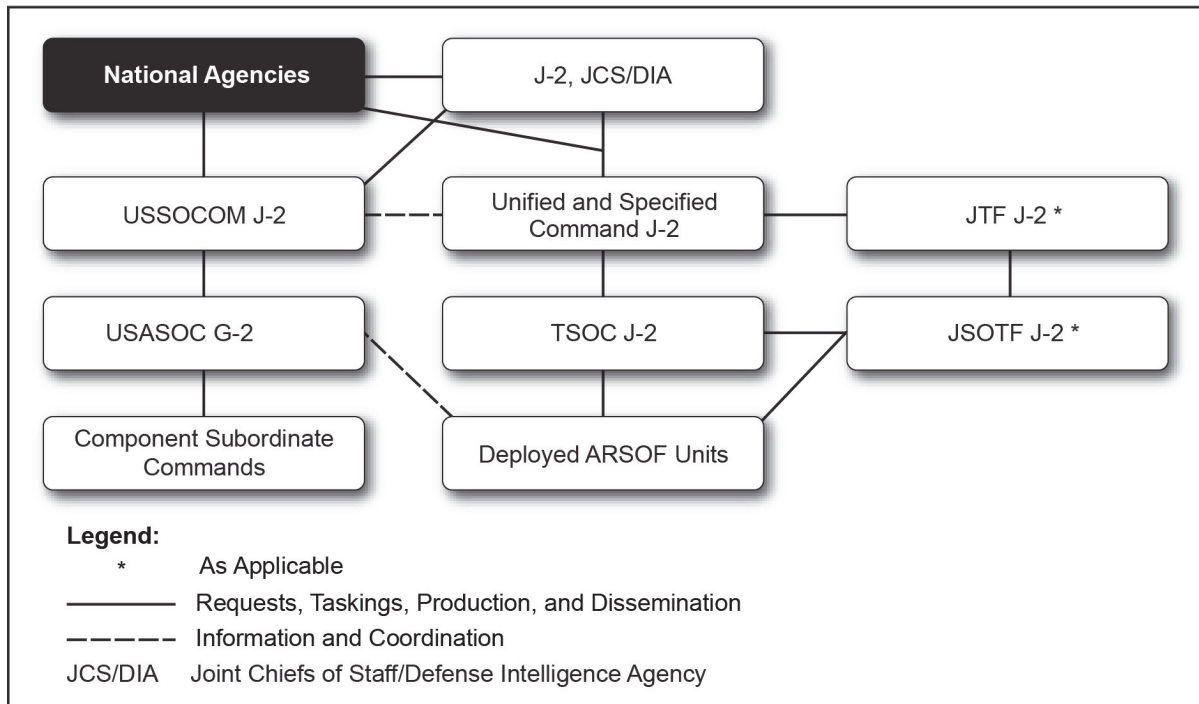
National Agencies

J-2, JCS/DIA

USSOCOM J-2

Unified and Specified Command J-2

JTF J-2 *

USASOC G-2

TSOC J-2

JSOTF J-2 *

Component Subordinate Commands

Deployed ARSOF Units

Legend:
* As Applicable
——— Requests, Taskings, Production, and Dissemination
– – – – Information and Coordination
JCS/DIA Joint Chiefs of Staff/Defense Intelligence Agency